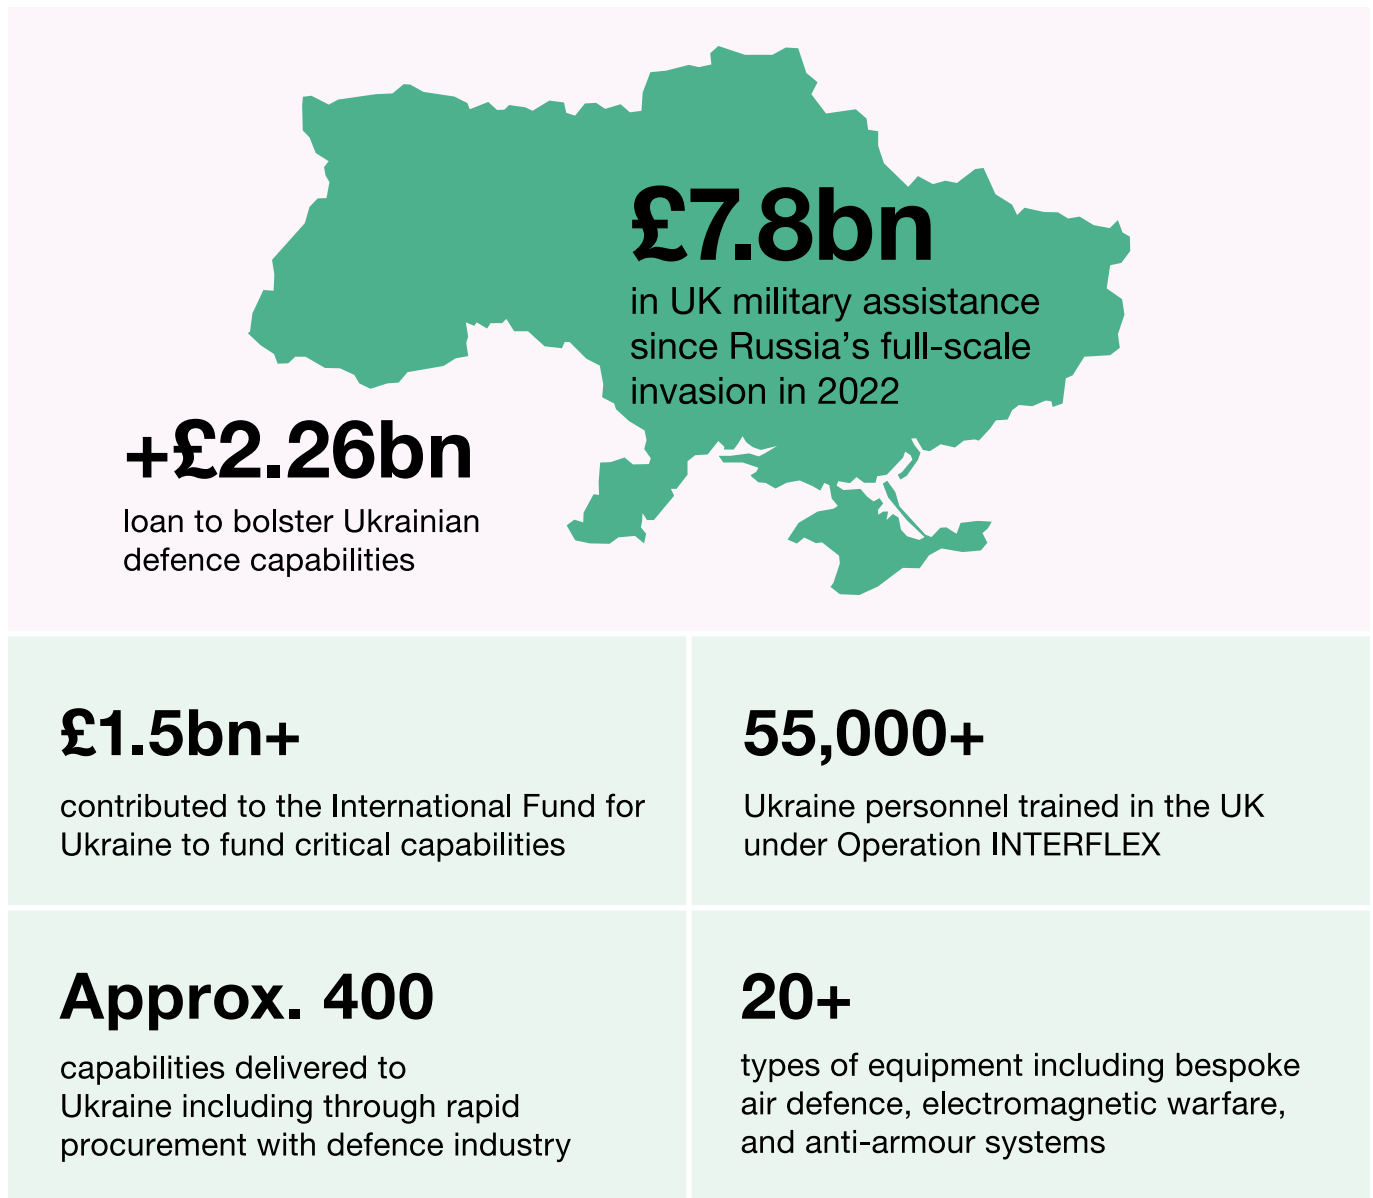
£7.8bn

in UK military assistance since Russia's full-scale invasion in 2022

+£2.26bn

loan to bolster Ukrainian defence capabilities

£1.5bn+

contributed to the International Fund for Ukraine to fund critical capabilities

55,000+

Ukraine personnel trained in the UK under Operation INTERFLEX

Approx. 400

capabilities delivered to Ukraine including through rapid procurement with defence industry

20+

types of equipment including bespoke air defence, electromagnetic warfare, and anti-armour systems